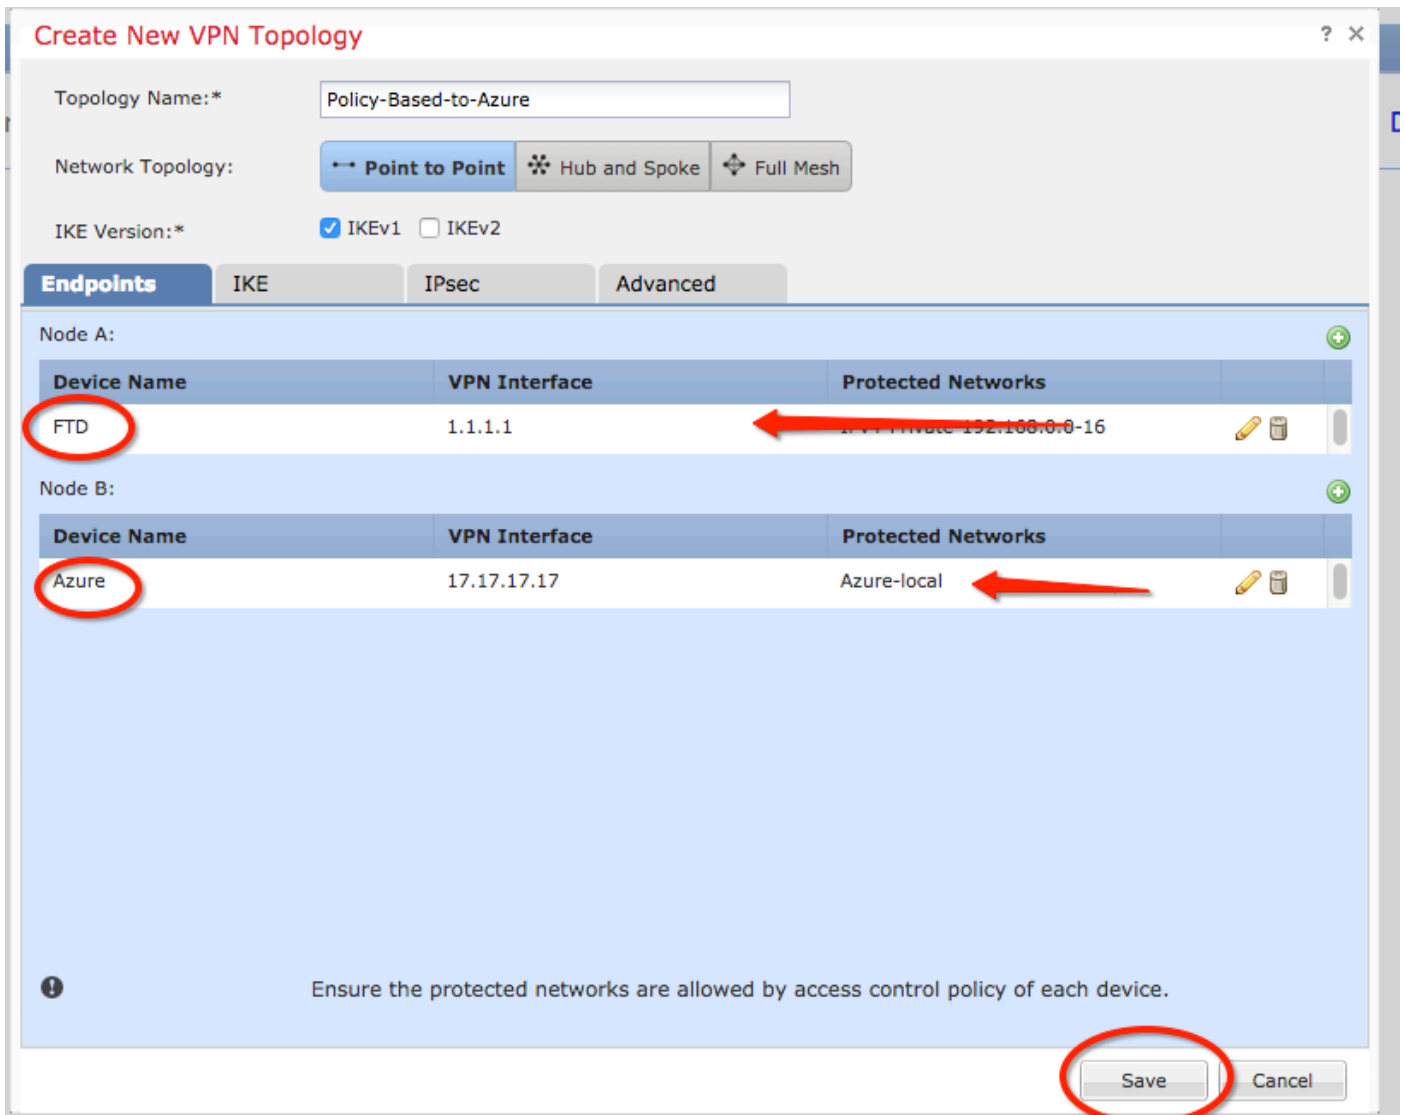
Create New VPN Topology

? ✕

Topology Name:* Policy-Based-to-Azure

Network Topology: Point to Point | Hub and Spoke | Full Mesh

IKE Version:* IKEv1 IKEv2

Endpoints | IKE | IPsec | Advanced

Node A:

| Device Name | VPN Interface | Protected Networks |
|---|---|---|
| FTD | 1.1.1.1 | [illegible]-192.168.0.0-16 |

Node B:

| Device Name | VPN Interface | Protected Networks |
|---|---|---|
| Azure | 17.17.17.17 | Azure-local |

Ensure the protected networks are allowed by access control policy of each device.

Save Cancel